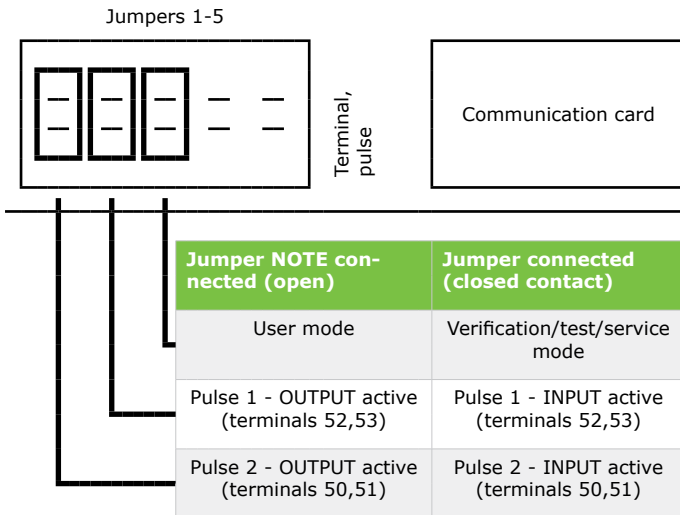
Jumpers 1-5

Terminal, pulse

Communication card

| Jumper NOTE connected (open) | Jumper connected (closed contact) |
|---|---|
| User mode | Verification/test/service mode |
| Pulse 1 - OUTPUT active (terminals 52,53) | Pulse 1 - INPUT active (terminals 52,53) |
| Pulse 2 - OUTPUT active (terminals 50,51) | Pulse 2 - INPUT active (terminals 50,51) |